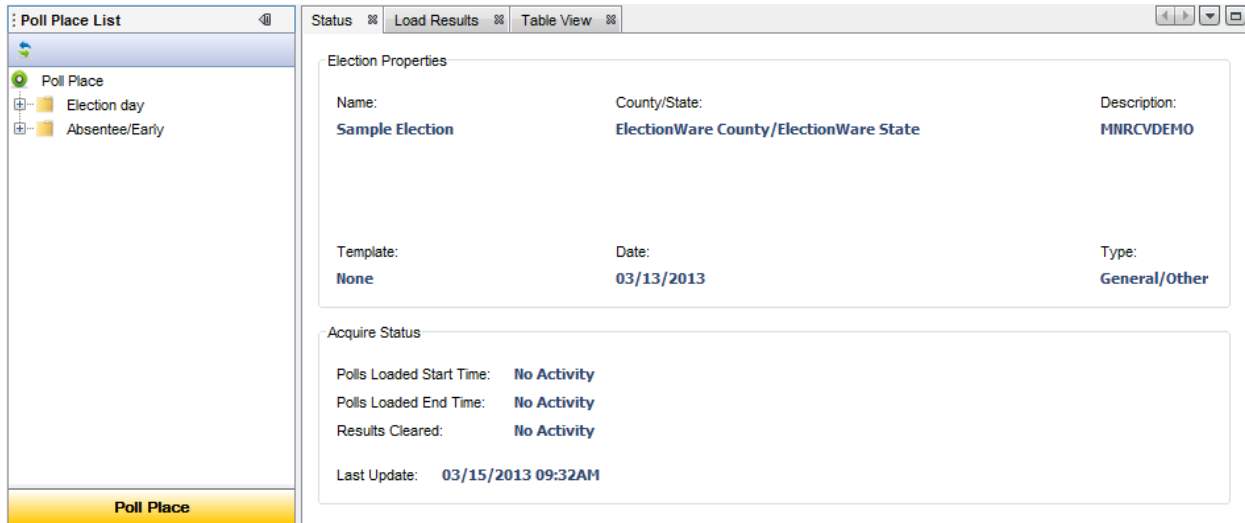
Poll Place List

Poll Place
Election day
Absentee/Early

Poll Place

Status
Load Results
Table View

Election Properties

Name:
Sample Election

County/State:
ElectionWare County/ElectionWare State

Description:
MNRCVDEMO

Template:
None

Date:
03/13/2013

Type:
General/Other

Acquire Status

Polls Loaded Start Time: No Activity
Polls Loaded End Time: No Activity
Results Cleared: No Activity

Last Update: 03/15/2013 09:32AM